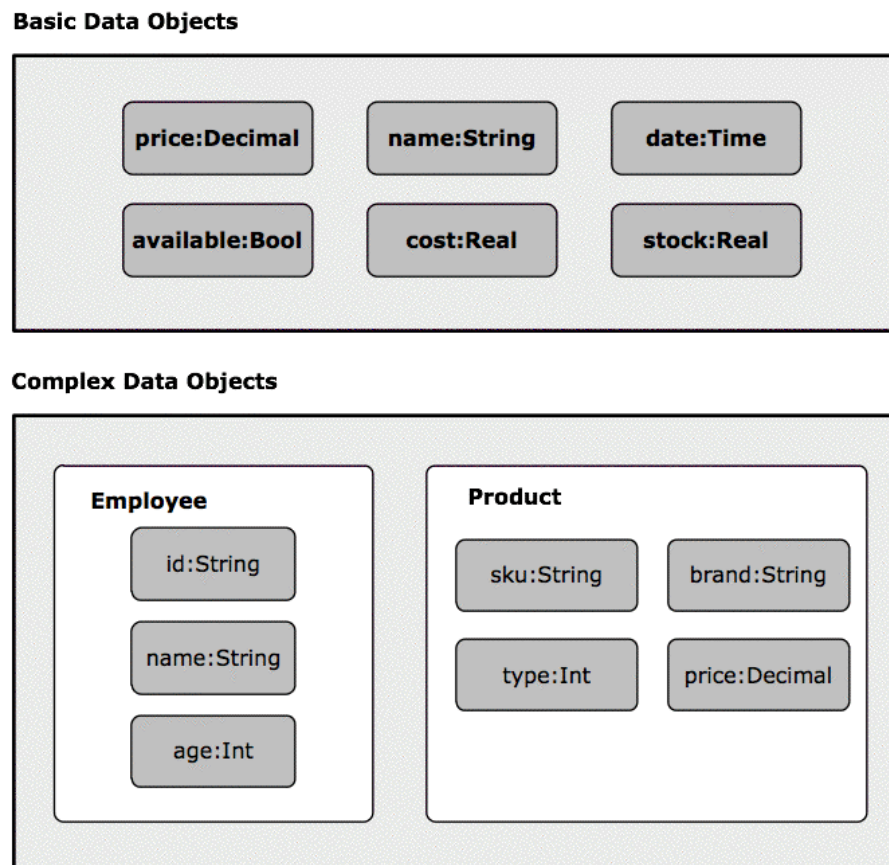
Basic Data Objects

price:Decimal

name:String

date:Time

available:Bool

cost:Real

stock:Real

Complex Data Objects

Employee

id:String

name:String

age:Int

Product

sku:String

brand:String

type:Int

price:Decimal